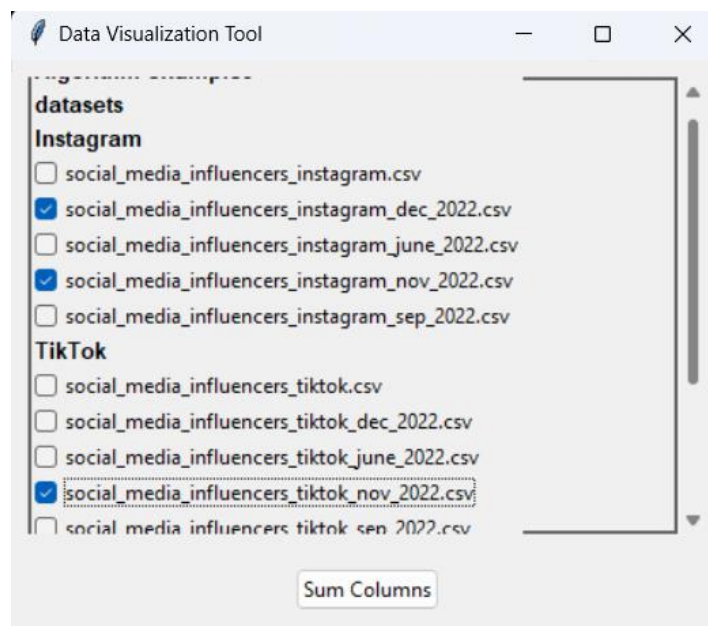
Data Visualization Tool

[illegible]
datasets
Instagram
social_media_influencers_instagram.csv
social_media_influencers_instagram_dec_2022.csv
social_media_influencers_instagram_june_2022.csv
social_media_influencers_instagram_nov_2022.csv
social_media_influencers_instagram_sep_2022.csv
TikTok
social_media_influencers_tiktok.csv
social_media_influencers_tiktok_dec_2022.csv
social_media_influencers_tiktok_june_2022.csv
social_media_influencers_tiktok_nov_2022.csv
social_media_influencers_tiktok_sep_2022.csv

Sum Columns